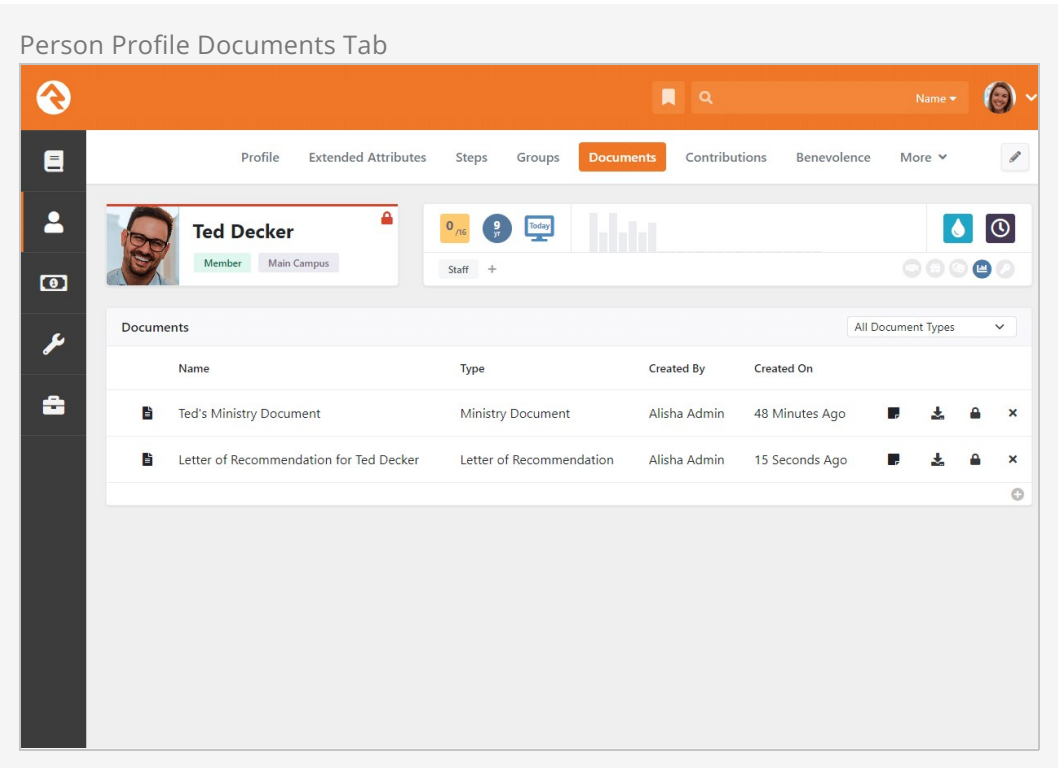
Person Profile Documents Tab

Name

Profile Extended Attributes Steps Groups Documents Contributions Benevolence More

Ted Decker
Member Main Campus

0/16 9 yr Today

Staff +

Documents
All Document Types

| Name | Type | Created By | Created On |
|---|---|---|---|
| Ted's Ministry Document | Ministry Document | Alisha Admin | 48 Minutes Ago |
| Letter of Recommendation for Ted Decker | Letter of Recommendation | Alisha Admin | 15 Seconds Ago |